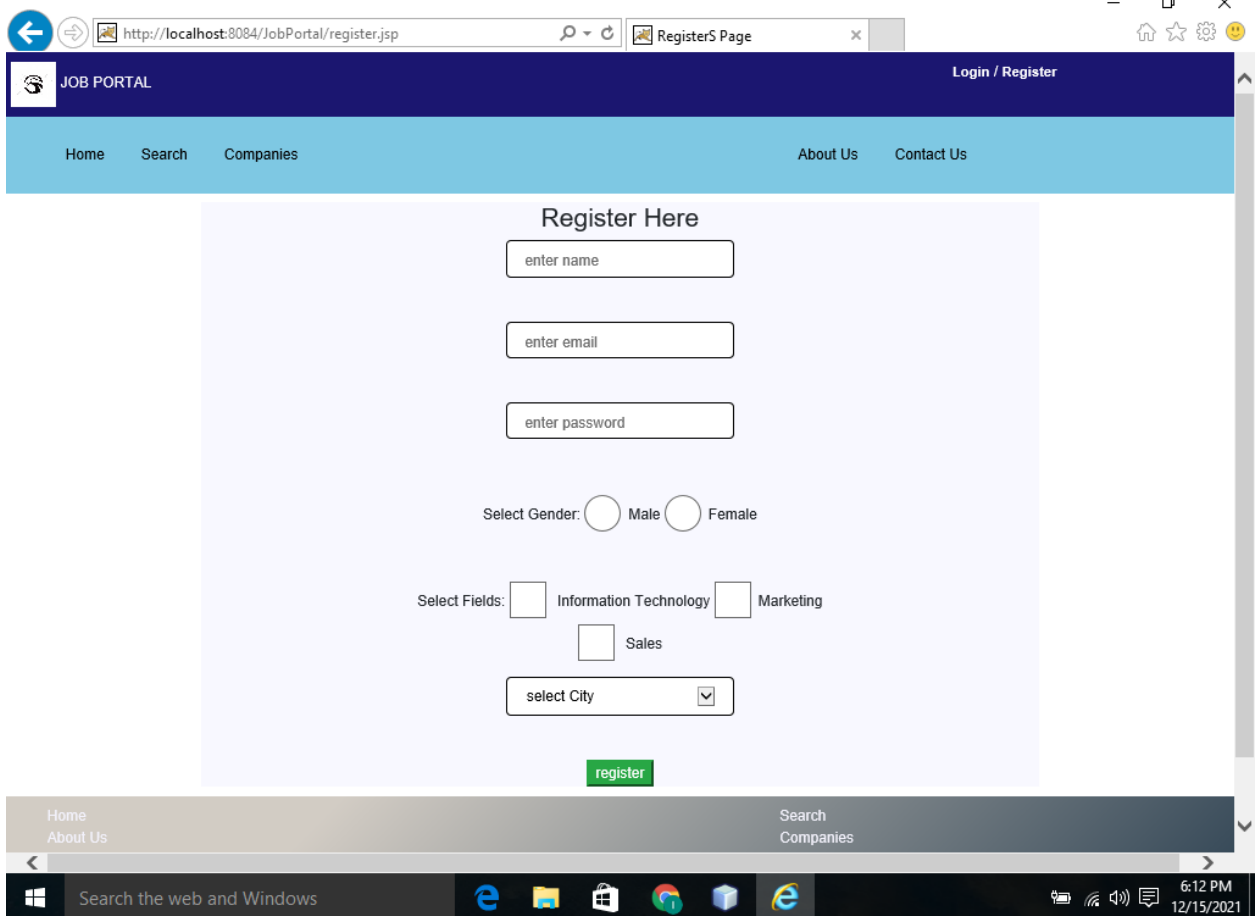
http://localhost:8084/JobPortal/register.jsp

RegisterS Page

JOB PORTAL

Login / Register

Home Search Companies

About Us Contact Us

Register Here

enter name

enter email

enter password

Select Gender: Male Female

Select Fields: Information Technology Marketing

Sales

select City

register

Home
About Us

Search
Companies

Search the web and Windows

6:12 PM
12/15/2021